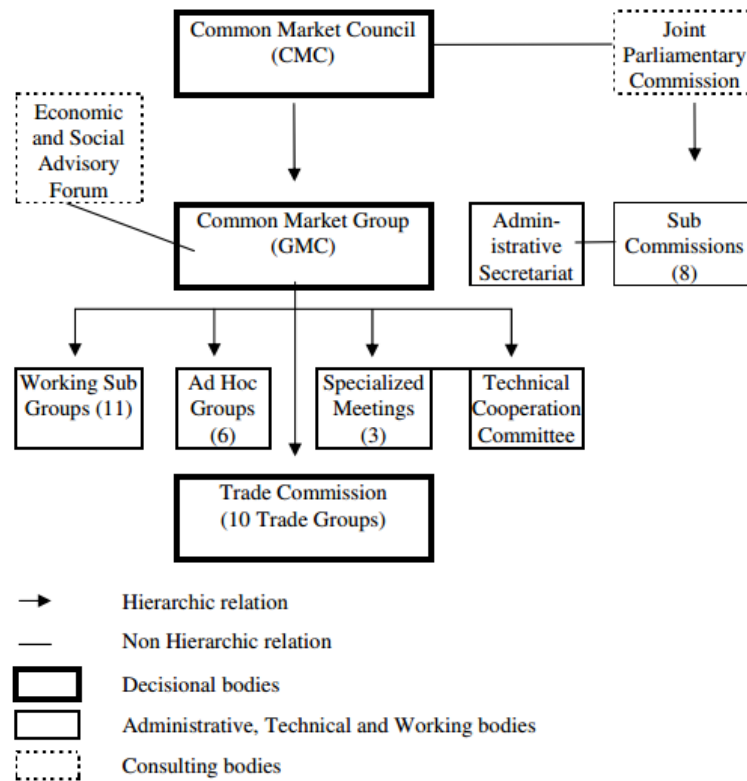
Common Market Council (CMC)

Joint Parliamentary Commission

Economic and Social Advisory Forum

Common Market Group (GMC)

Administrative Secretariat

Sub Commissions (8)

Working Sub Groups (11)

Ad Hoc Groups (6)

Specialized Meetings (3)

Technical Cooperation Committee

Trade Commission (10 Trade Groups)

Hierarchic relation

Non Hierarchic relation

Decisional bodies

Administrative, Technical and Working bodies

Consulting bodies